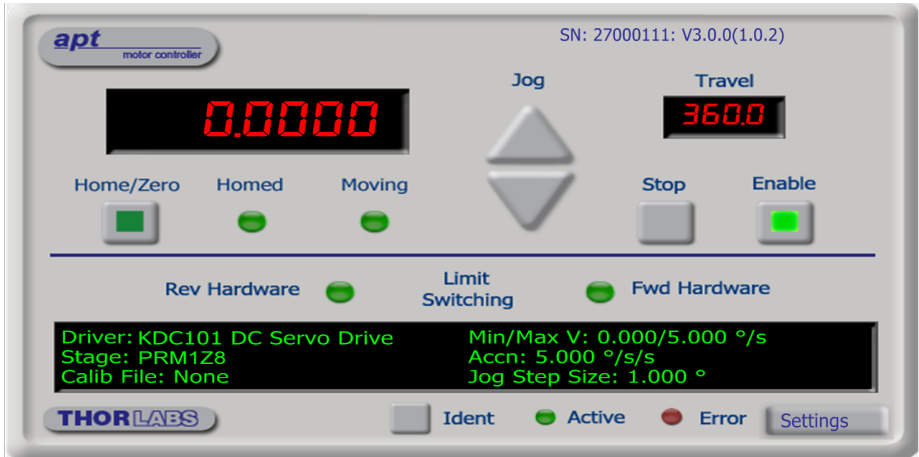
apt
motor controller

SN: 27000111: V3.0.0(1.0.2)

Jog

Travel

0.0000

360.0

Home/Zero

Homed

Moving

Stop

Enable

Rev Hardware

Limit Switching

Fwd Hardware

Driver: KDC101 DC Servo Drive
Stage: PRM1Z8
Calib File: None

Min/Max V: 0.000/5.000 °/s
Accn: 5.000 °/s/s
Jog Step Size: 1.000 °

THORLABS

Ident

Active

Error

Settings